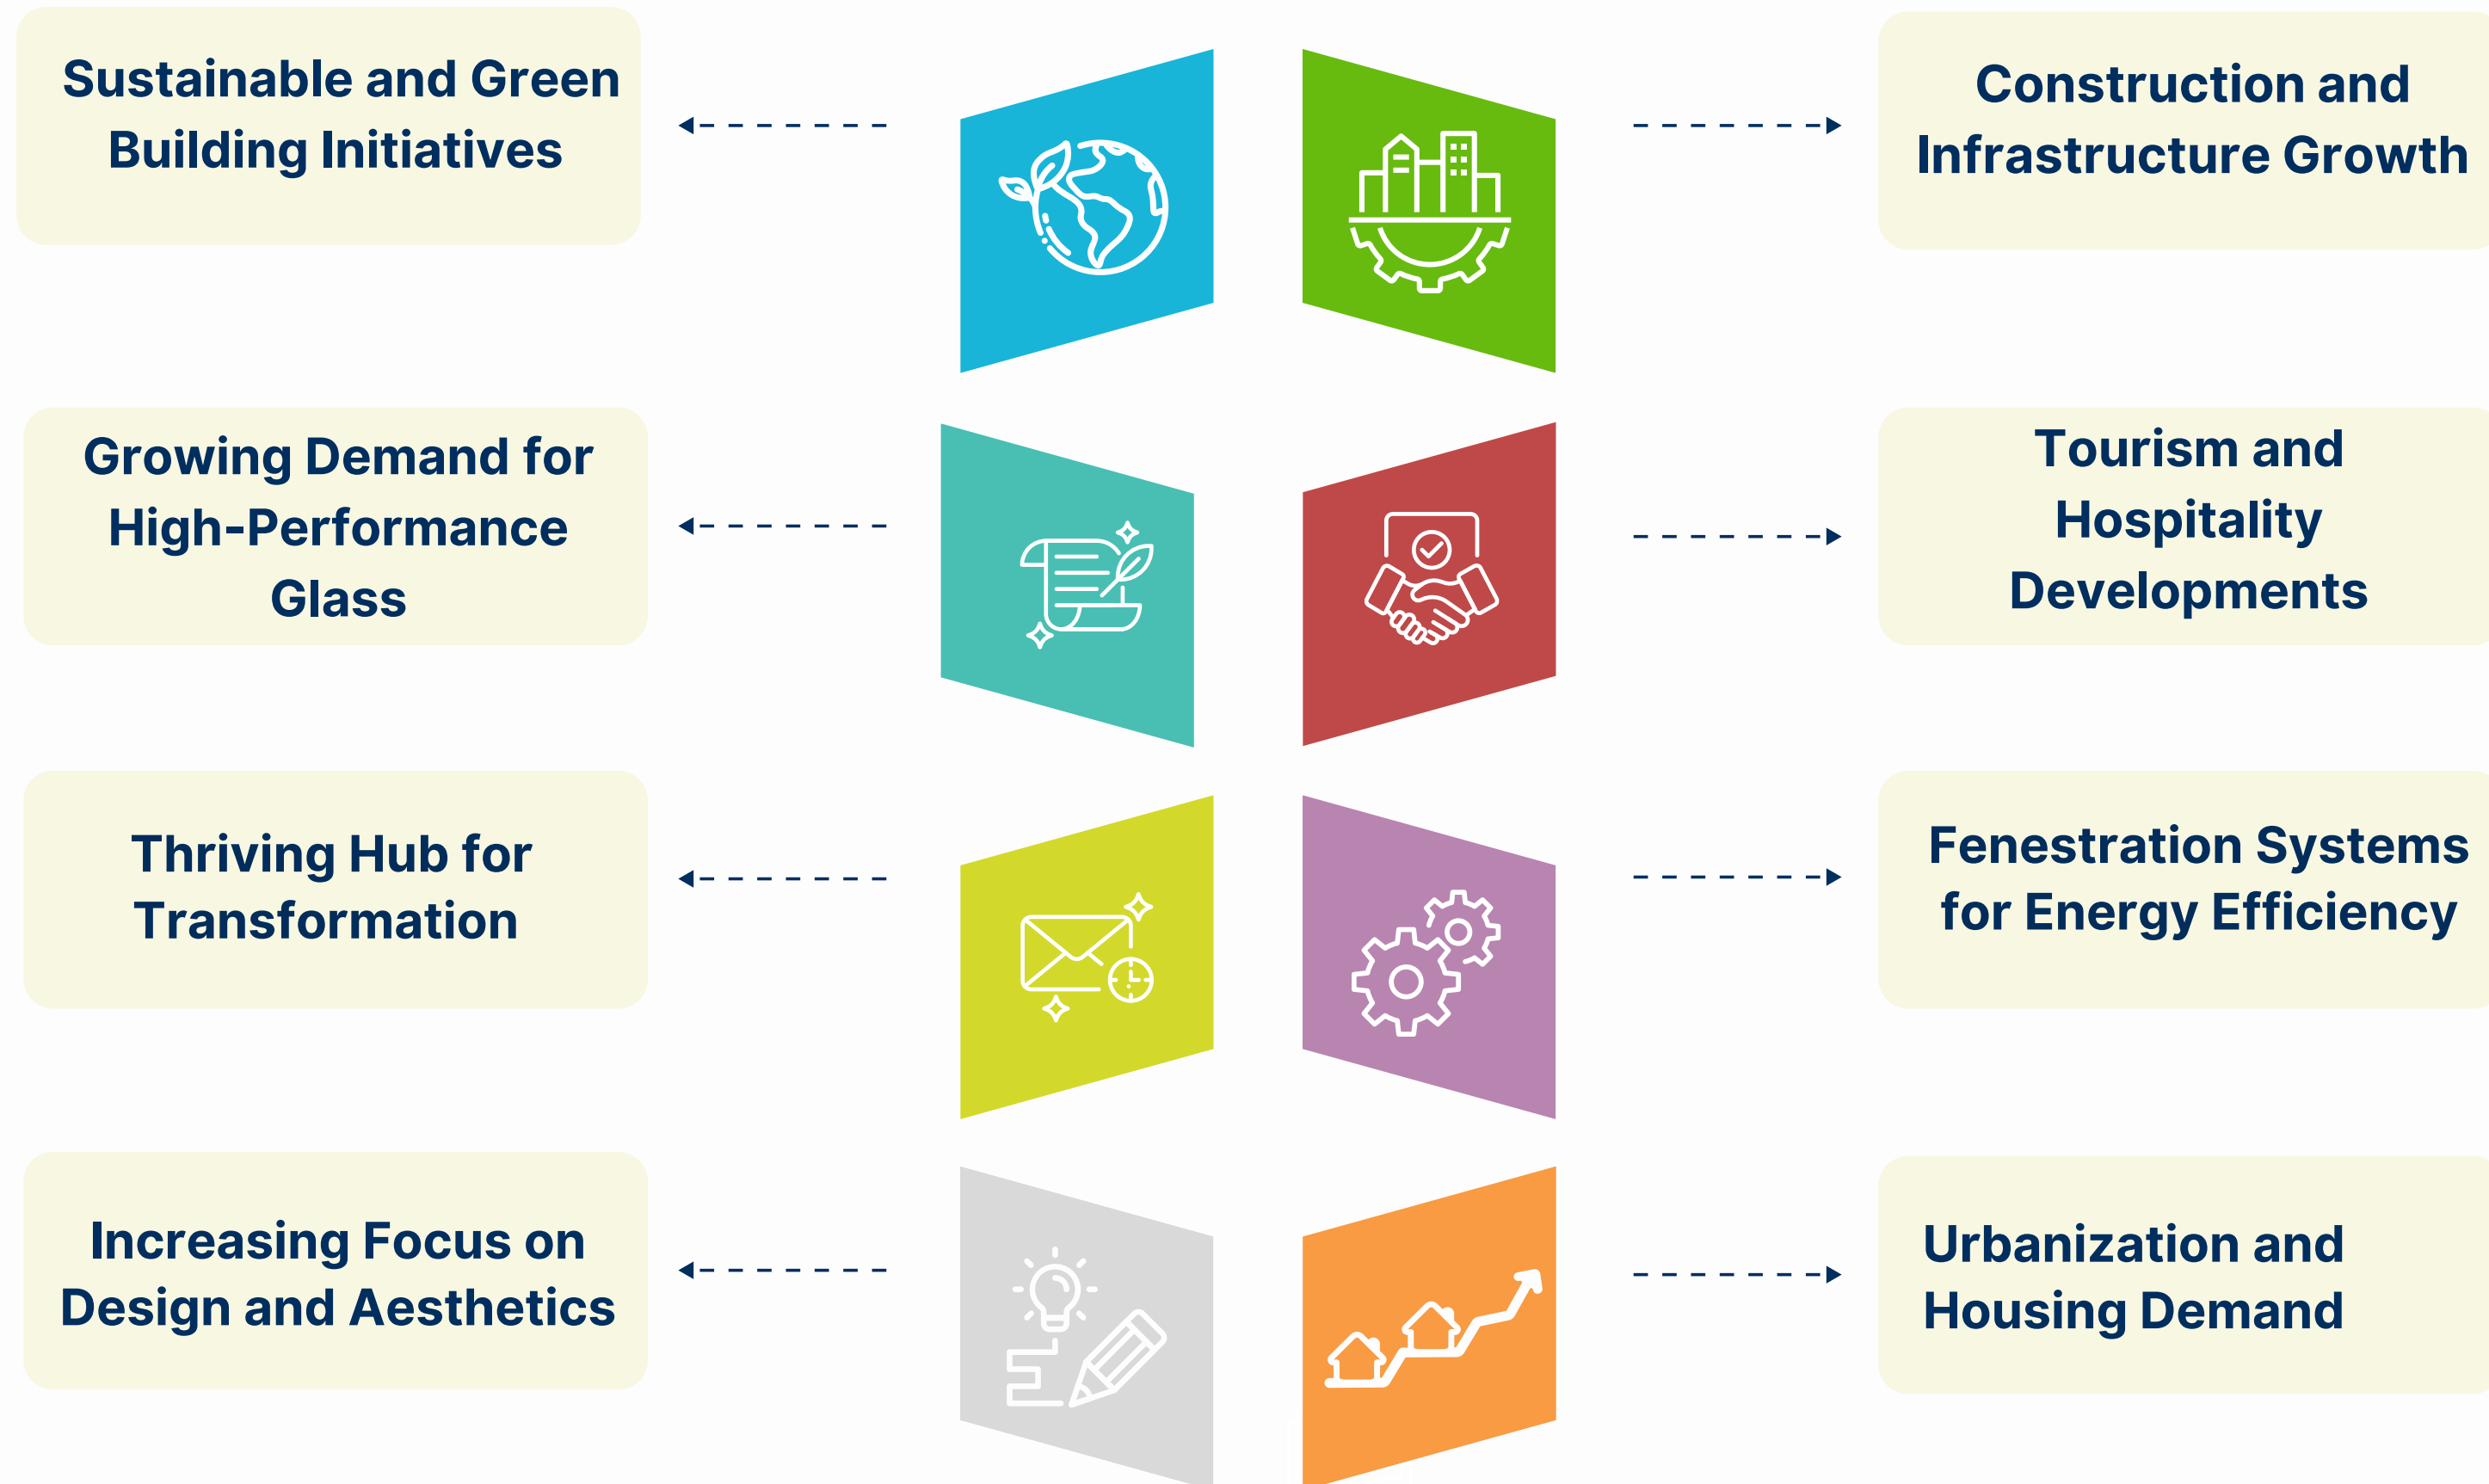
Sustainable and Green Building Initiatives

Construction and Infrastructure Growth

Growing Demand for High-Performance Glass

Tourism and Hospitality Developments

Thriving Hub for Transformation

Fenestration Systems for Energy Efficiency

Increasing Focus on Design and Aesthetics

Urbanization and Housing Demand